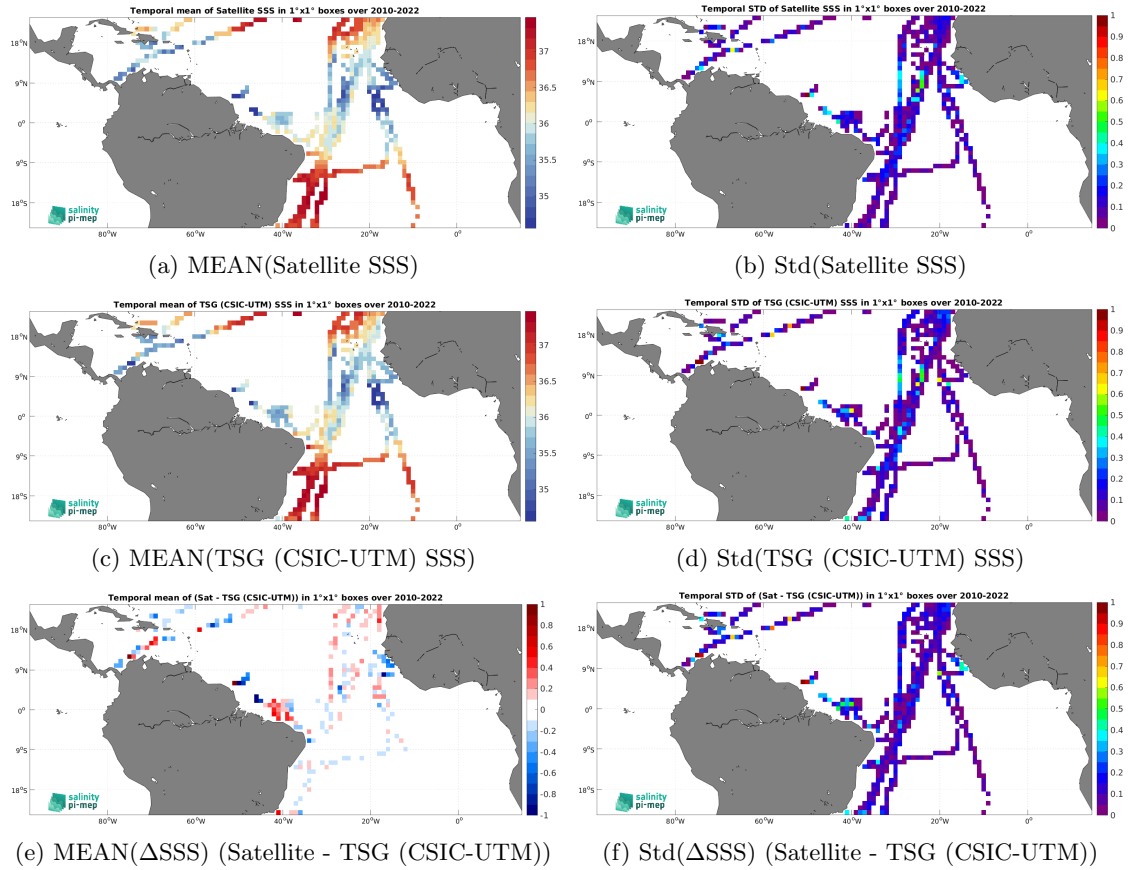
Temporal mean of Satellite SSS in 1°x1° boxes over 2010-2022

18°N
9°N
0°
9°S
18°S
80°W 60°W 40°W 20°W 0°
37
36.5
36
35.5
35
salinity pi-mep

(a) MEAN(Satellite SSS)

Temporal STD of Satellite SSS in 1°x1° boxes over 2010-2022

18°N
9°N
0°
9°S
18°S
80°W 60°W 40°W 20°W 0°
1
0.9
0.8
0.7
0.6
0.5
0.4
0.3
0.2
0.1
0

(b) Std(Satellite SSS)

Temporal mean of TSG (CSIC-UTM) SSS in 1°x1° boxes over 2010-2022

18°N
9°N
0°
9°S
18°S
80°W 60°W 40°W 20°W 0°
37
36.5
36
35.5
35
salinity pi-mep

(c) MEAN(TSG (CSIC-UTM) SSS)

Temporal STD of TSG (CSIC-UTM) SSS in 1°x1° boxes over 2010-2022

18°N
9°N
0°
9°S
18°S
80°W 60°W 40°W 20°W 0°
1
0.9
0.8
0.7
0.6
0.5
0.4
0.3
0.2
0.1
0
salinity pi-mep

(d) Std(TSG (CSIC-UTM) SSS)

Temporal mean of (Sat - TSG (CSIC-UTM)) in 1°x1° boxes over 2010-2022

18°N
9°N
0°
9°S
18°S
80°W 60°W 40°W 20°W 0°
1
0.8
0.6
0.4
0.2
0
-0.2
-0.4
-0.6
-0.8
-1
salinity pi-mep

(e) MEAN(ΔSSS) (Satellite - TSG (CSIC-UTM))

Temporal STD of (Sat - TSG (CSIC-UTM)) in 1°x1° boxes over 2010-2022

18°N
9°N
0°
9°S
18°S
80°W 60°W 40°W 20°W 0°
1
0.9
0.8
0.7
0.6
0.5
0.4
0.3
0.2
0.1
0

(f) Std(ΔSSS) (Satellite - TSG (CSIC-UTM))